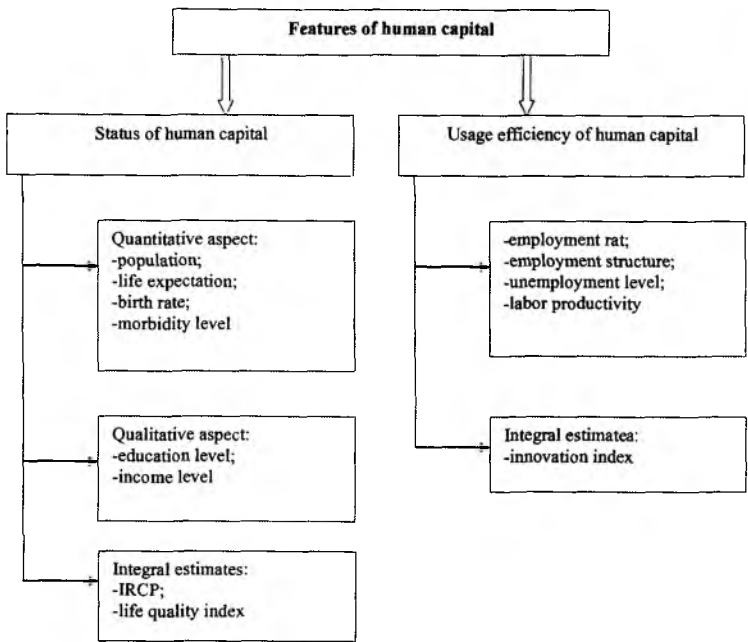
Features of human capital

Status of human capital

Usage efficiency of human capital

Quantitative aspect:
-population;
-life expectation;
-birth rate;
-morbidity level

-employment rat;
-employment structure;
-unemployment level;
-labor productivity

Qualitative aspect:
-education level;
-income level

Integral estimatea:
-innovation index

Integral estimates:
-IRCP;
-life quality index